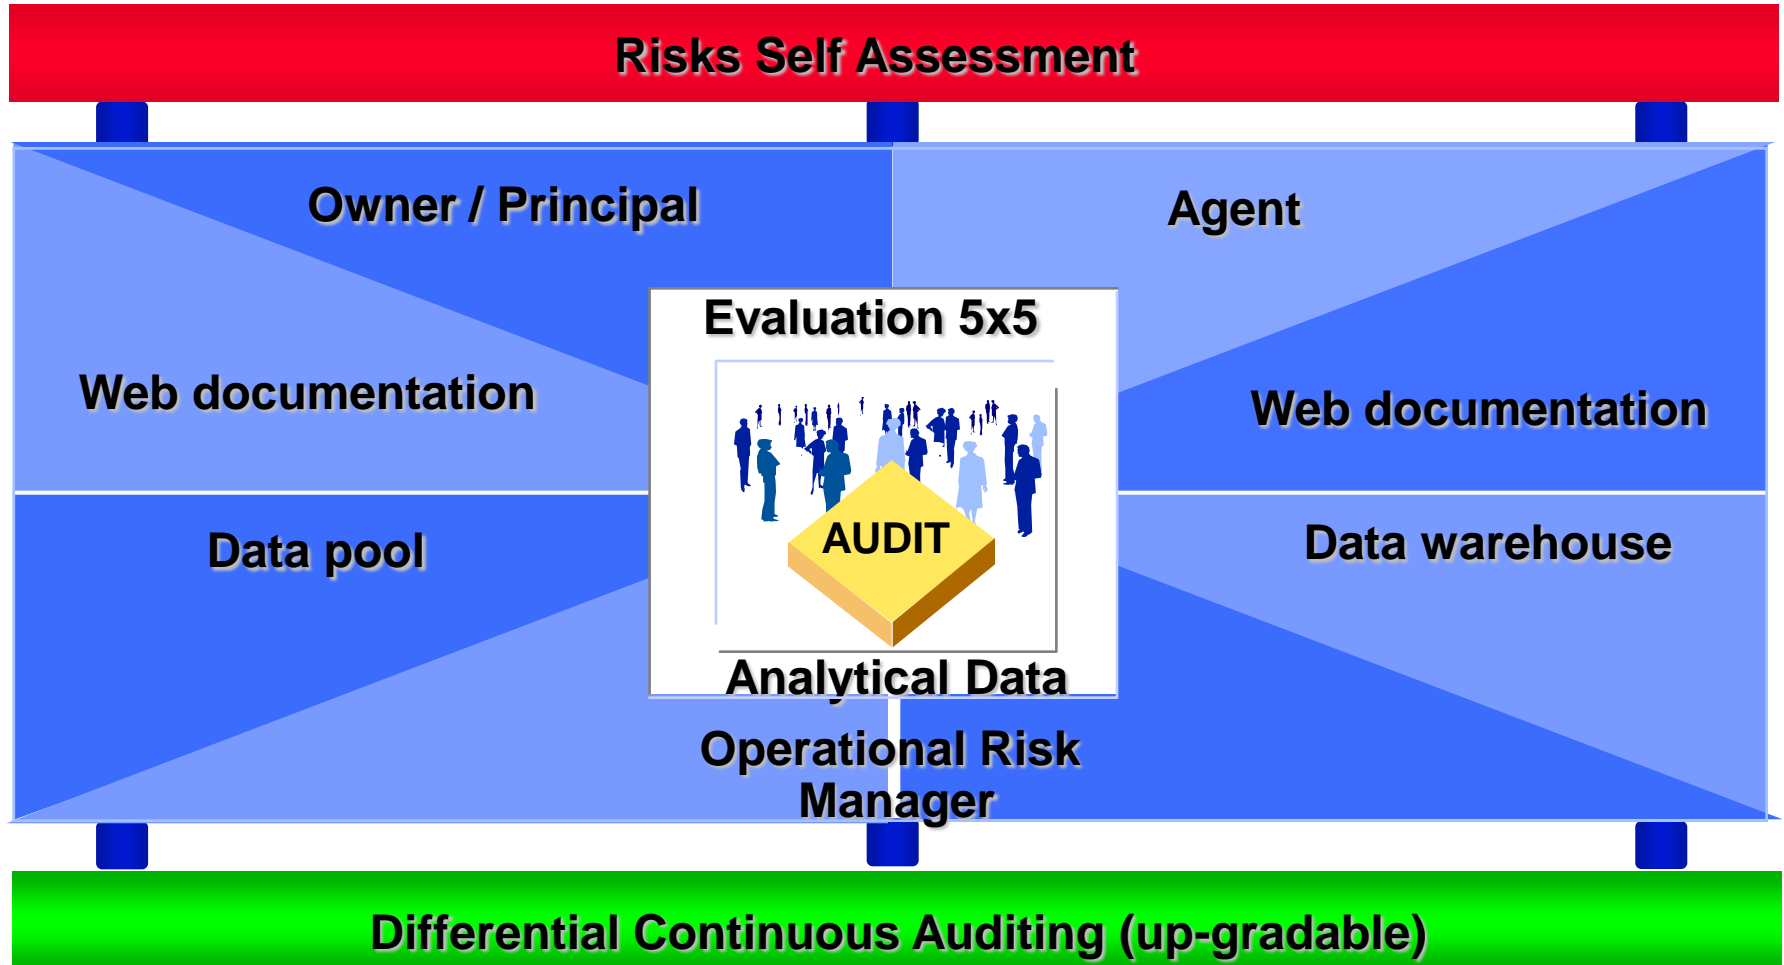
Risks Self Assessment

Owner / Principal

Agent

Evaluation 5x5

Web documentation

Web documentation

AUDIT

Data pool

Data warehouse

Analytical Data

Operational Risk Manager

Differential Continuous Auditing (up-gradable)